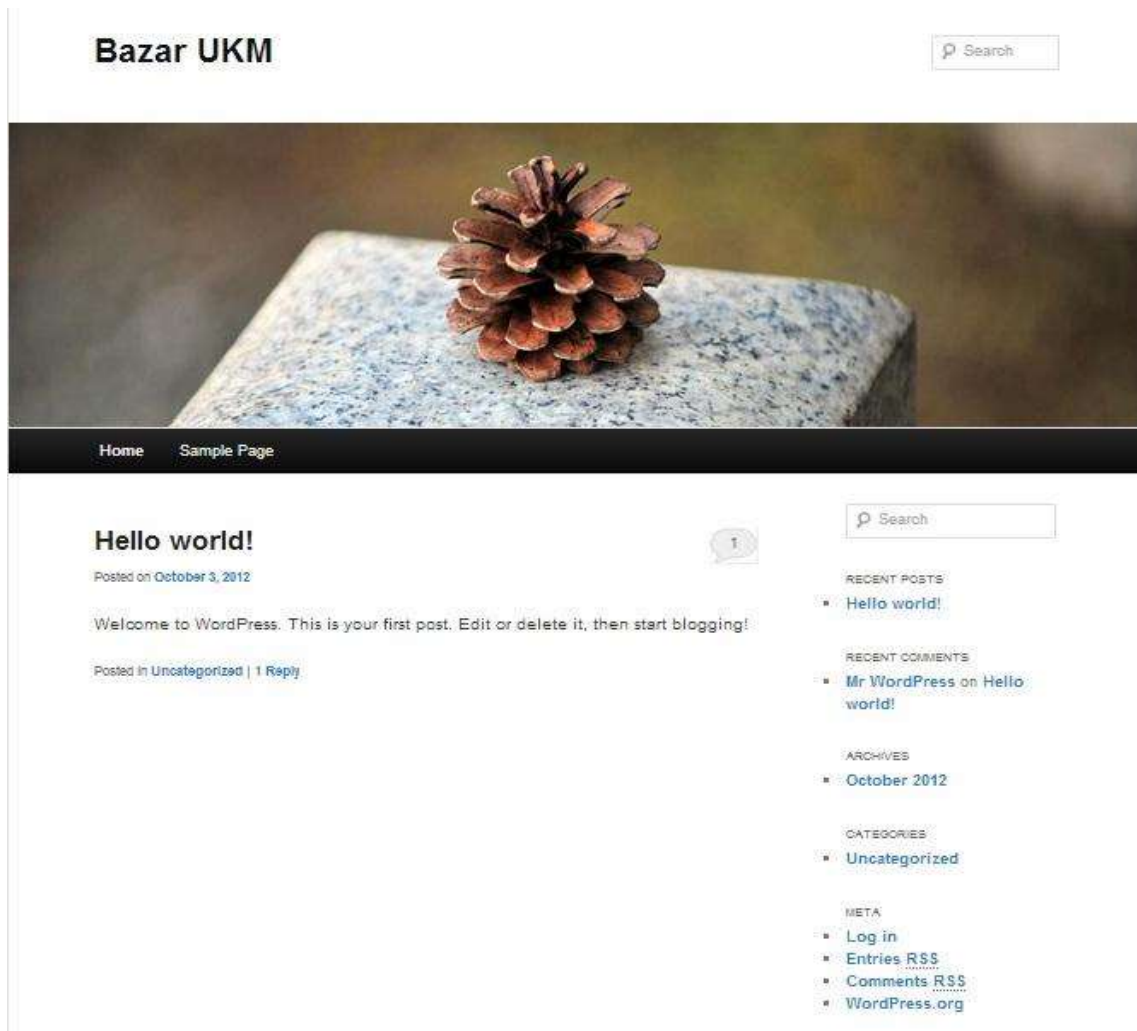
Bazar UKM

Search

Home Sample Page

Hello world!

1

Posted on October 3, 2012

Welcome to WordPress. This is your first post. Edit or delete it, then start blogging!

Posted in Uncategorized | 1 Reply

Search

RECENT POSTS

- Hello world!

RECENT COMMENTS

- Mr WordPress on Hello world!

ARCHIVES

- October 2012

CATEGORIES

- Uncategorized

META

- Log in
- Entries RSS
- Comments RSS
- WordPress.org